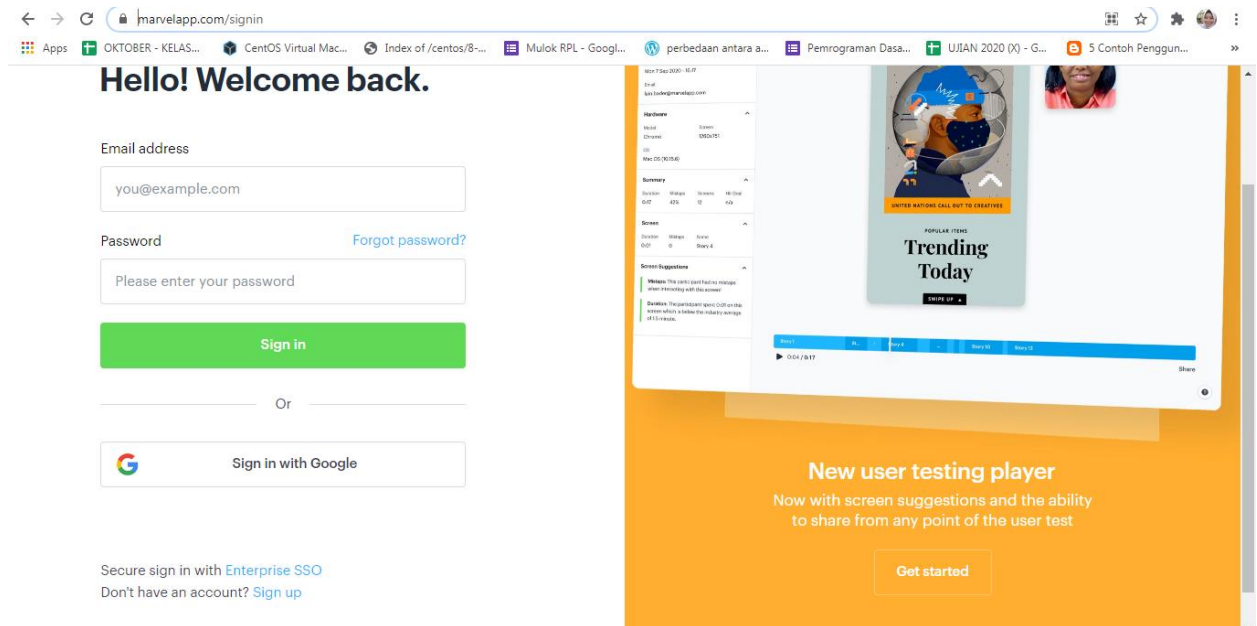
marvelapp.com/signin

Apps OKTOBER - KELAS... CentOS Virtual Mac... Index of /centos/8-... Mulok RPL - Googl... perbedaan antara a... Pemrograman Dasa... UJIAN 2020 (X) - G... 5 Contoh Penggun... »

Hello! Welcome back.

Email address

you@example.com

Password Forgot password?

Please enter your password

Sign in

Or

Sign in with Google

Secure sign in with Enterprise SSO
Don't have an account? Sign up

Hardware

Summary

Screen

Screen Suggestions

UNITED NATIONS CALL OUT TO CREATIVES

POPULAR ITEMS
Trending Today

SWIPE UP

Story 1

0:04 / 0:17

Share

New user testing player

Now with screen suggestions and the ability to share from any point of the user test

Get started